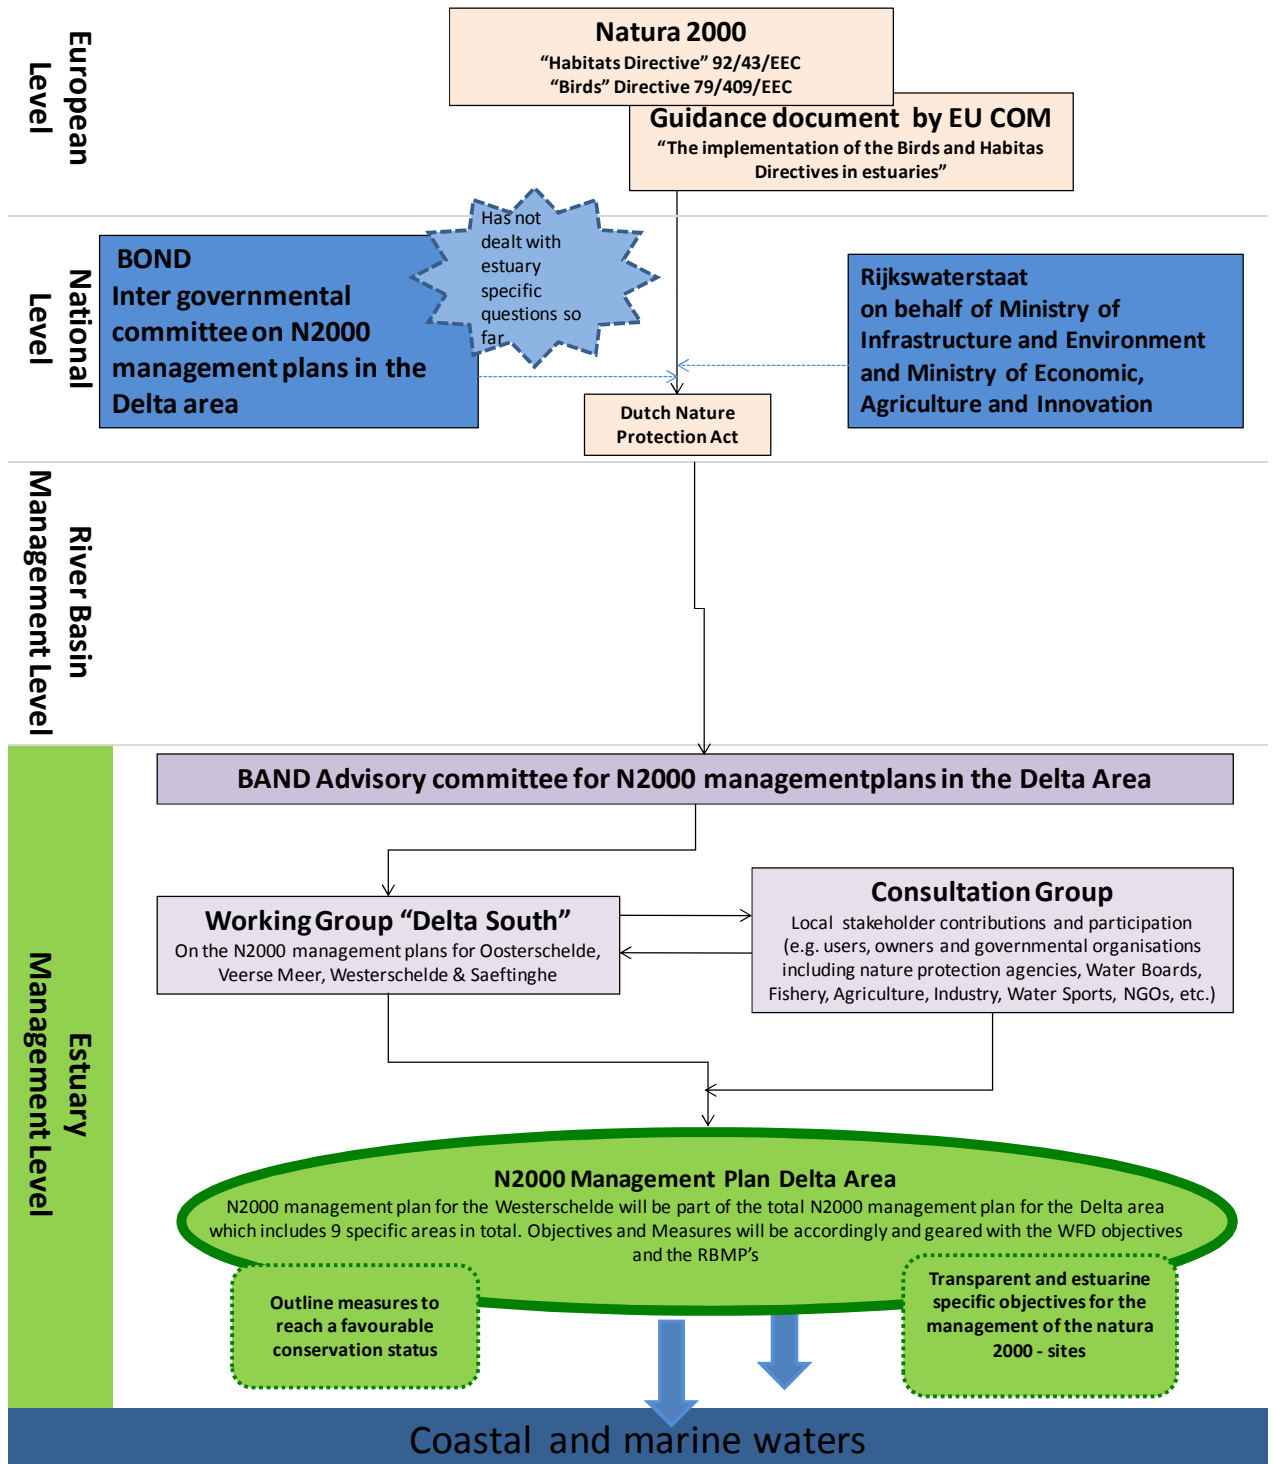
European Level

Natura 2000
"Habitats Directive" 92/43/EEC
"Birds" Directive 79/409/EEC

Guidance document by EU COM
"The implementation of the Birds and Habitas Directives in estuaries"

National Level

BOND
Inter governmental committee on N2000 management plans in the Delta area

Has not dealt with estuary specific questions so far

Rijkswaterstaat on behalf of Ministry of Infrastructure and Environment and Ministry of Economic, Agriculture and Innovation

Dutch Nature Protection Act

River Basin Management Level

Estuary Management Level

BAND Advisory committee for N2000 managementplans in the Delta Area

Working Group "Delta South"
On the N2000 management plans for Oosterschelde, Veerse Meer, Westerschelde & Saeftinghe

Consultation Group
Local stakeholder contributions and participation (e.g. users, owners and governmental organisations including nature protection agencies, Water Boards, Fishery, Agriculture, Industry, Water Sports, NGOs, etc.)

N2000 Management Plan Delta Area
N2000 management plan for the Westerschelde will be part of the total N2000 management plan for the Delta area which includes 9 specific areas in total. Objectives and Measures will be accordingly and geared with the WFD objectives and the RBMP's

Outline measures to reach a favourable conservation status

Transparent and estuarine specific objectives for the management of the natura 2000 - sites

Coastal and marine waters